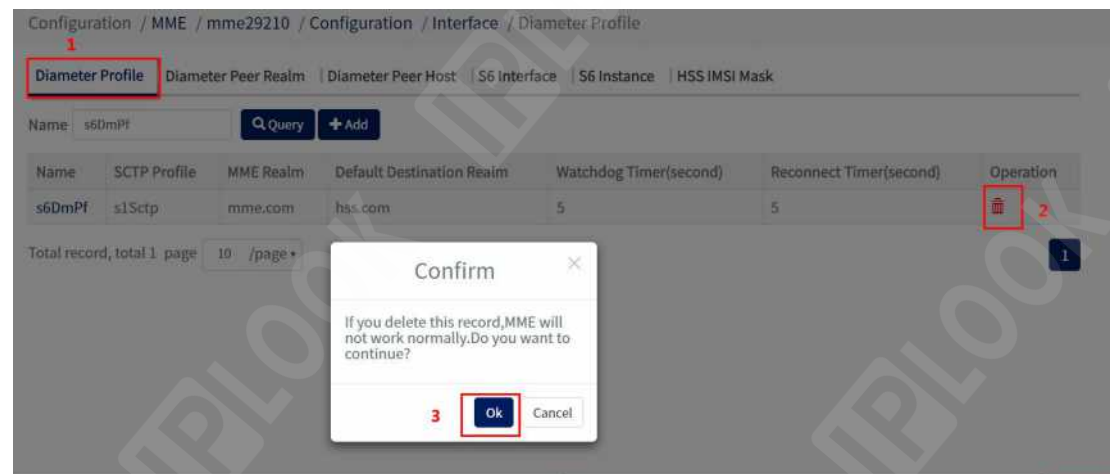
Configuration / MME / mme29210 / Configuration / Interface / Diameter Profile

1

Diameter Profile | Diameter Peer Realm | Diameter Peer Host | S6 Interface | S6 Instance | HSS IMSI Mask

Name s6DmPf Query + Add

| Name | SCTP Profile | MME Realm | Default Destination Realm | Watchdog Timer(second) | Reconnect Timer(second) | Operation |
|---|---|---|---|---|---|---|
| s6DmPf | s1Sctp | mme.com | hss.com | 5 | 5 | 2 |

Total record, total 1 page 10 /page

1

Confirm

If you delete this record,MME will not work normally.Do you want to continue?

3 Ok Cancel

IPLOOK IPLOOK IPLOOK IPLOOK IPLOOK